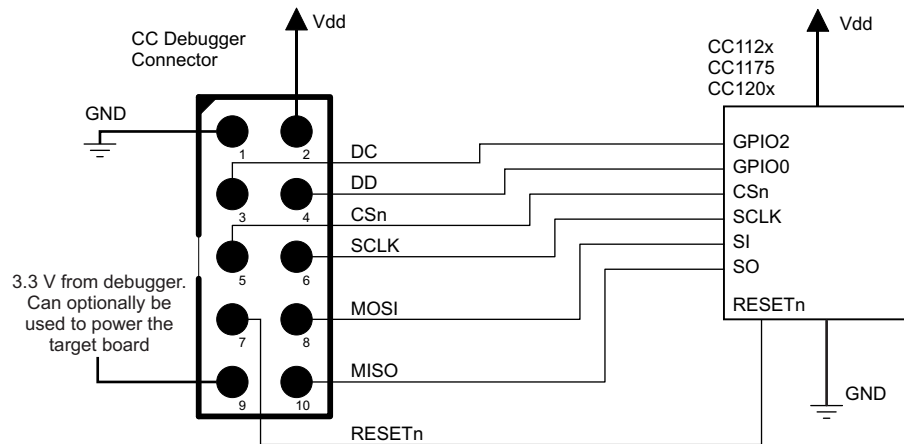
Vdd

CC Debugger Connector

GND

1 2

DC

3 4

DD

CSn

5 6

SCLK

3.3 V from debugger. Can optionally be used to power the target board

7 8

MOSI

9 10

MISO

RESETn

Vdd

CC112x
CC1175
CC120x

GPIO2
GPIO0
CSn
SCLK
SI
SO

RESETn

GND